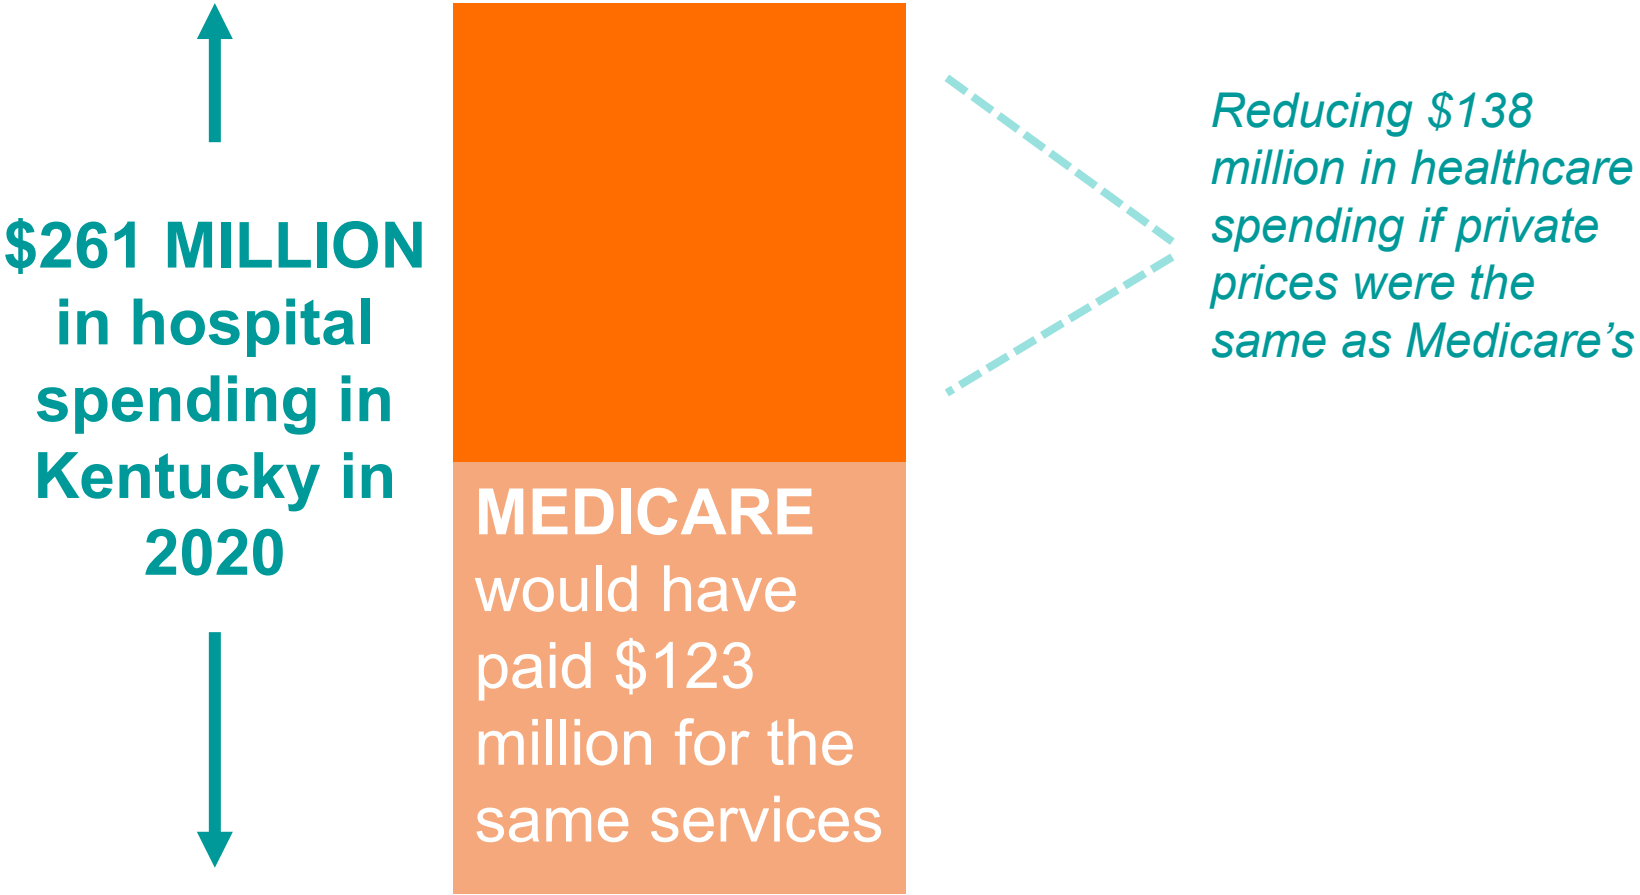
$261 MILLION in hospital spending in Kentucky in 2020

MEDICARE would have paid $123 million for the same services

Reducing $138 million in healthcare spending if private prices were the same as Medicare's